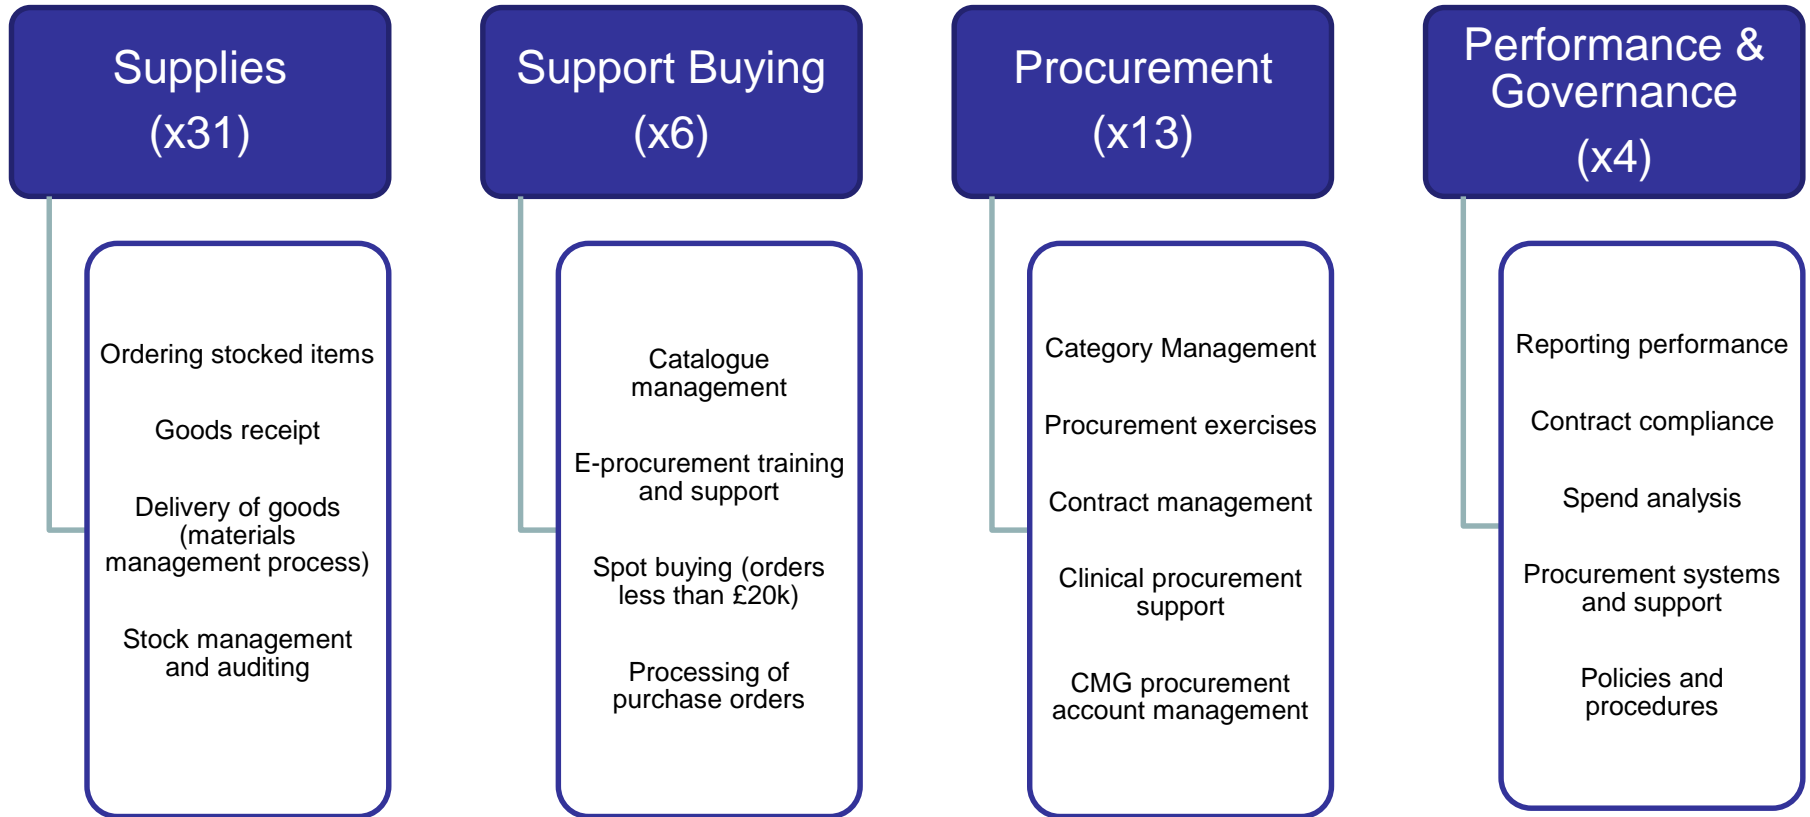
Supplies
(x31)

Ordering stocked items

Goods receipt

Delivery of goods (materials management process)

Stock management and auditing

Support Buying
(x6)

Catalogue management

E-procurement training and support

Spot buying (orders less than £20k)

Processing of purchase orders

Procurement
(x13)

Category Management

Procurement exercises

Contract management

Clinical procurement support

CMG procurement account management

Performance & Governance
(x4)

Reporting performance

Contract compliance

Spend analysis

Procurement systems and support

Policies and procedures